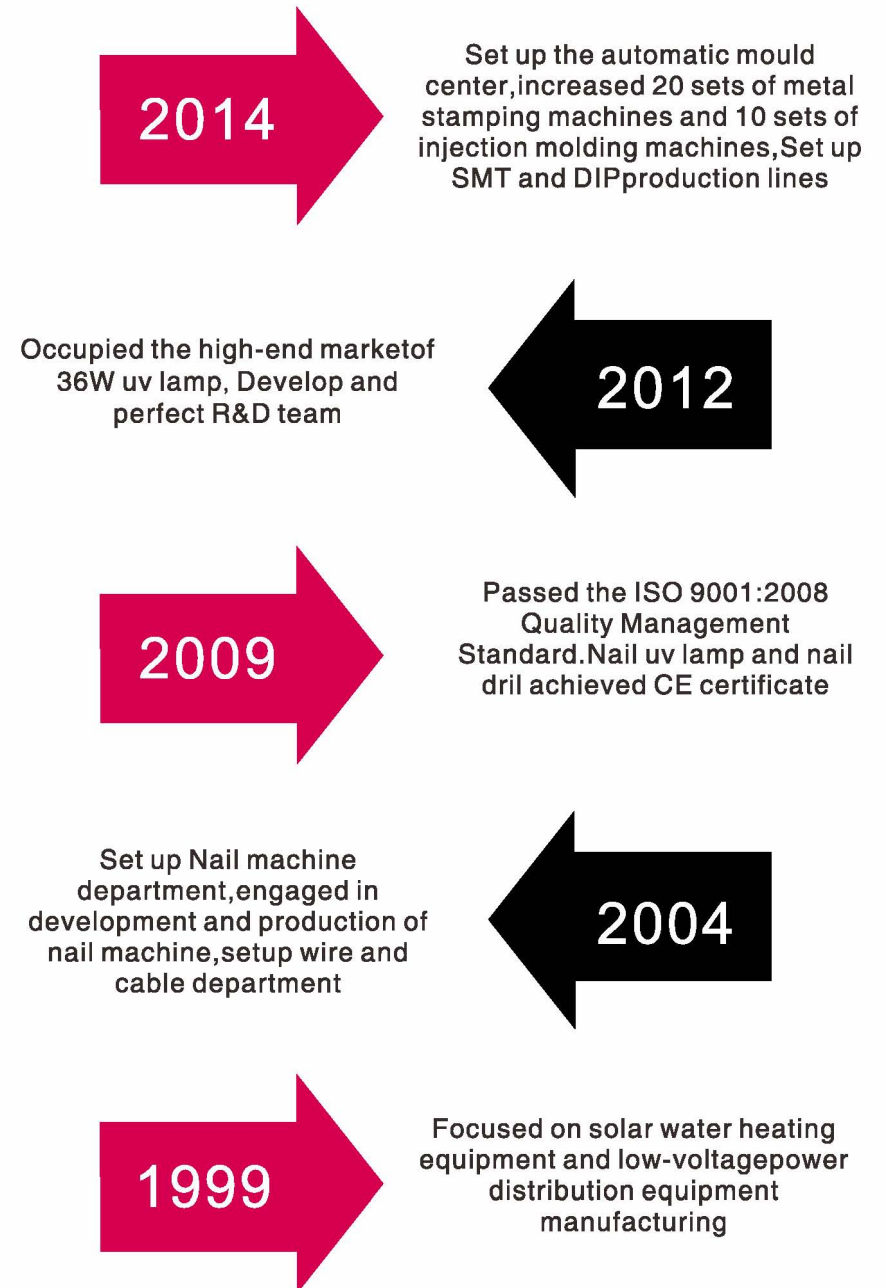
2014

Set up the automatic mould center,increased 20 sets of metal stamping machines and 10 sets of injection molding machines,Set up SMT and DIPproduction lines

Occupied the high-end marketof 36W uv lamp, Develop and perfect R&D team

2012

2009

Passed the ISO 9001:2008 Quality Management Standard.Nail uv lamp and nail dril achieved CE certificate

Set up Nail machine department,engaged in development and production of nail machine,setup wire and cable department

2004

1999

Focused on solar water heating equipment and low-voltagepower distribution equipment manufacturing